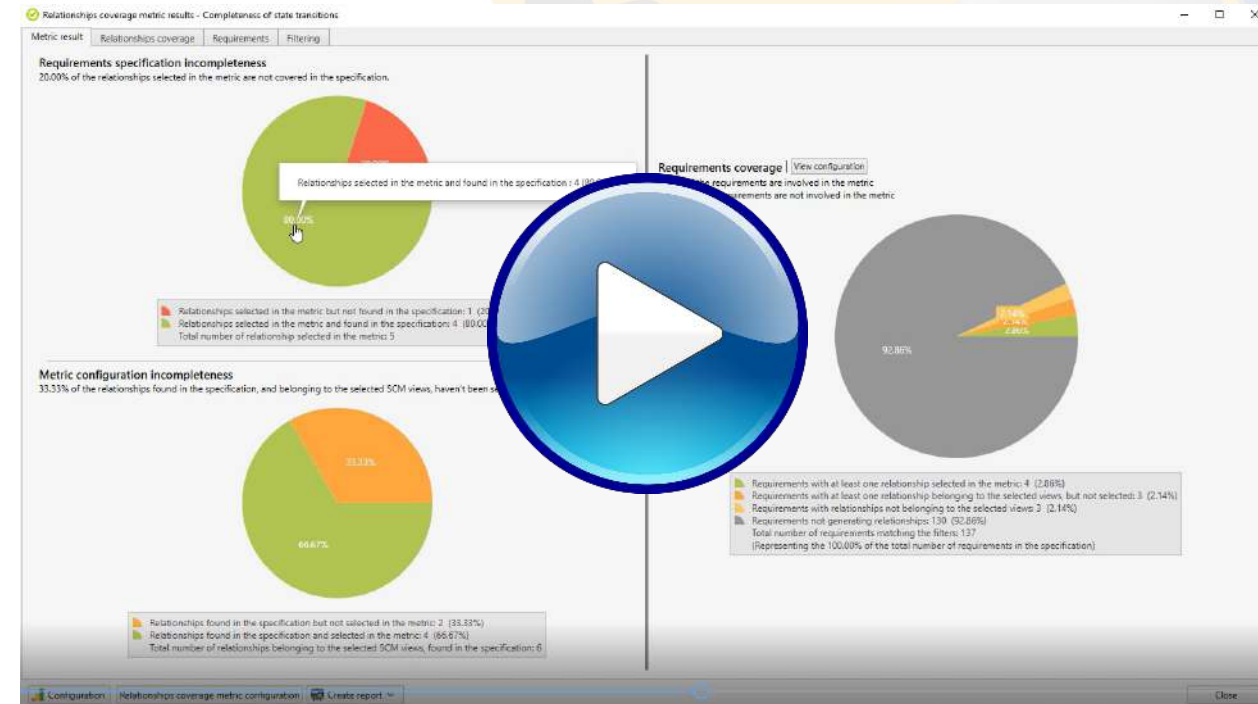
Relationships coverage metric results - Completeness of state transitions

Metric result | Relationships coverage | Requirements | Filtering

Requirements specification incompleteness
20.00% of the relationships selected in the metric are not covered in the specification.

Relationships selected in the metric and found in the specification : 4 (80.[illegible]

80.00%

Relationships selected in the metric but not found in the specification: 1 (20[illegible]
Relationships selected in the metric and found in the specification: 4 (80.00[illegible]
Total number of relationship selected in the metric: 5

Metric configuration incompleteness
33.33% of the relationships found in the specification, and belonging to the selected SCM views, haven't been se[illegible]

33.33%

66.67%

Relationships found in the specification but not selected in the metric: 2 (33.33%)
Relationships found in the specification and selected in the metric: 4 (66.67%)
Total number of relationships belonging to the selected SCM views, found in the specification: 6

Requirements coverage | View configuration
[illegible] requirements are involved in the metric
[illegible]quirements are not involved in the metric

2.14%
2.14%
2.86%
92.86%

Requirements with at least one relationship selected in the metric: 4 (2.86%)
Requirements with at least one relationship belonging to the selected views, but not selected: 3 (2.14%)
Requirements with relationships not belonging to the selected views: 3 (2.14%)
Requirements not generating relationships: 130 (92.86%)
Total number of requirements matching the filters: 137
(Representing the 100.00% of the total number of requirements in the specification)

Configuration | Relationships coverage metric configuration | Create report | Close